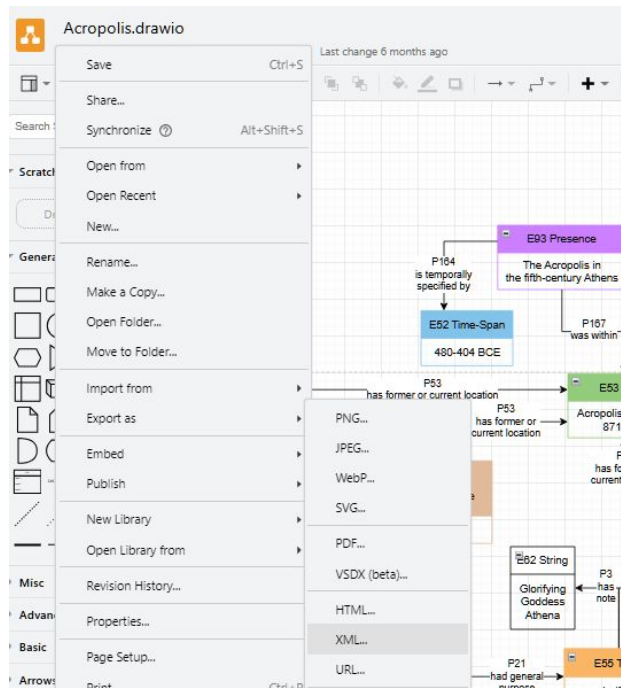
Acropolis.drawio

Last change 6 months ago

Save Ctrl+S
Share...
Synchronize Alt+Shift+S
Open from
Open Recent
New...
Rename...
Make a Copy...
Open Folder...
Move to Folder...
Import from
Export as
Embed
Publish
New Library
Open Library from
Revision History...
Properties...
Page Setup...
Print Ctrl+P

PNG...
JPEG...
WebP...
SVG...
PDF...
VSDX (beta)...
HTML...
XML...
URL...

Search
Scratch
General
Misc
Advanced
Basic
Arrows

E93 Presence
The Acropolis in the fifth-century Athens
P164 is temporally specified by
E52 Time-Span
480-404 BCE
P167 was within
P53 has former or current location
E53
Acropolis
871
P53 has former or current location
has former or current
E62 String
Glorifying Goddess Athena
P3 has note
P21 had general purpose
E55